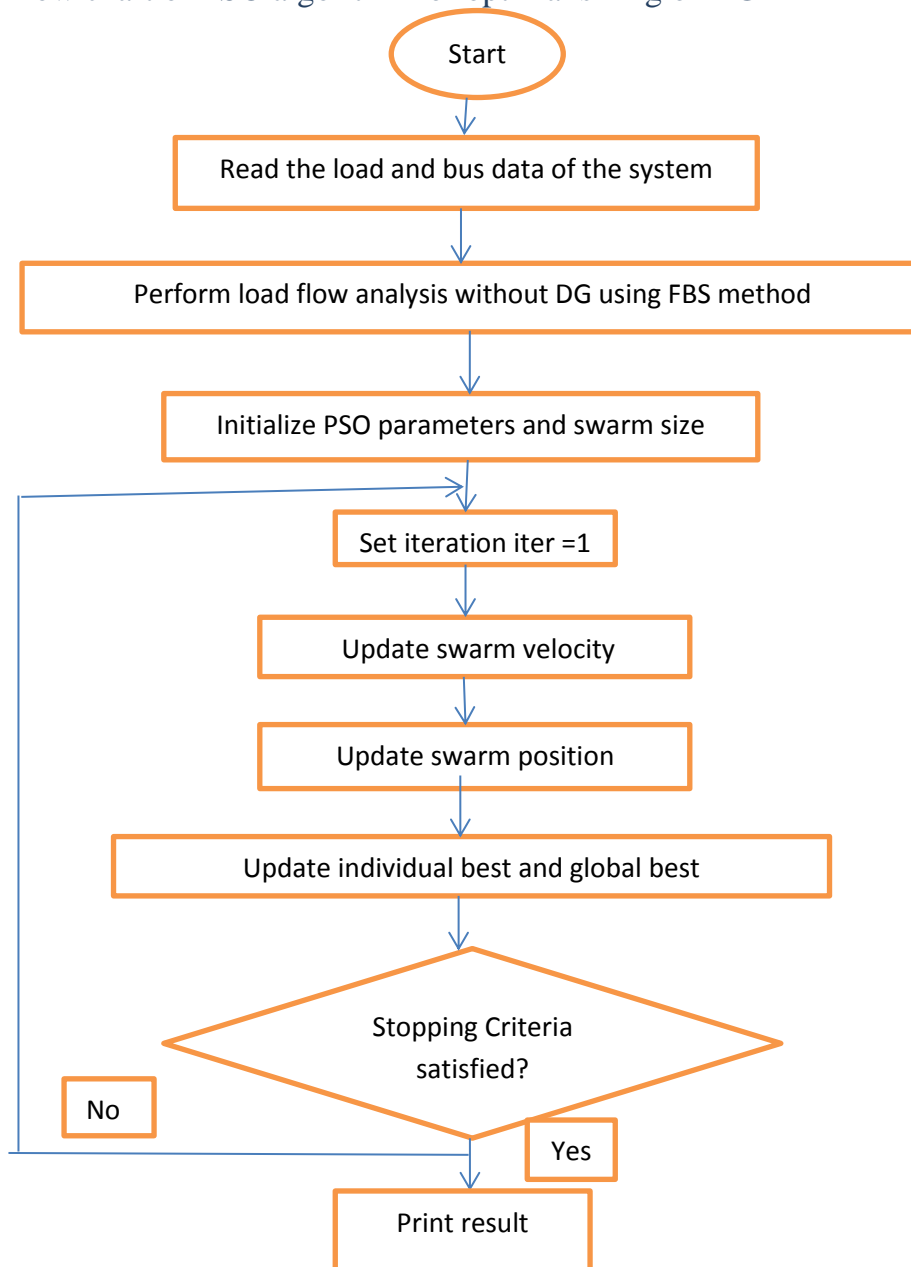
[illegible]

Start

Read the load and bus data of the system

Perform load flow analysis without DG using FBS method

Initialize PSO parameters and swarm size

Set iteration iter =1

Update swarm velocity

Update swarm position

Update individual best and global best

Stopping Criteria satisfied?

No

Yes

Print result